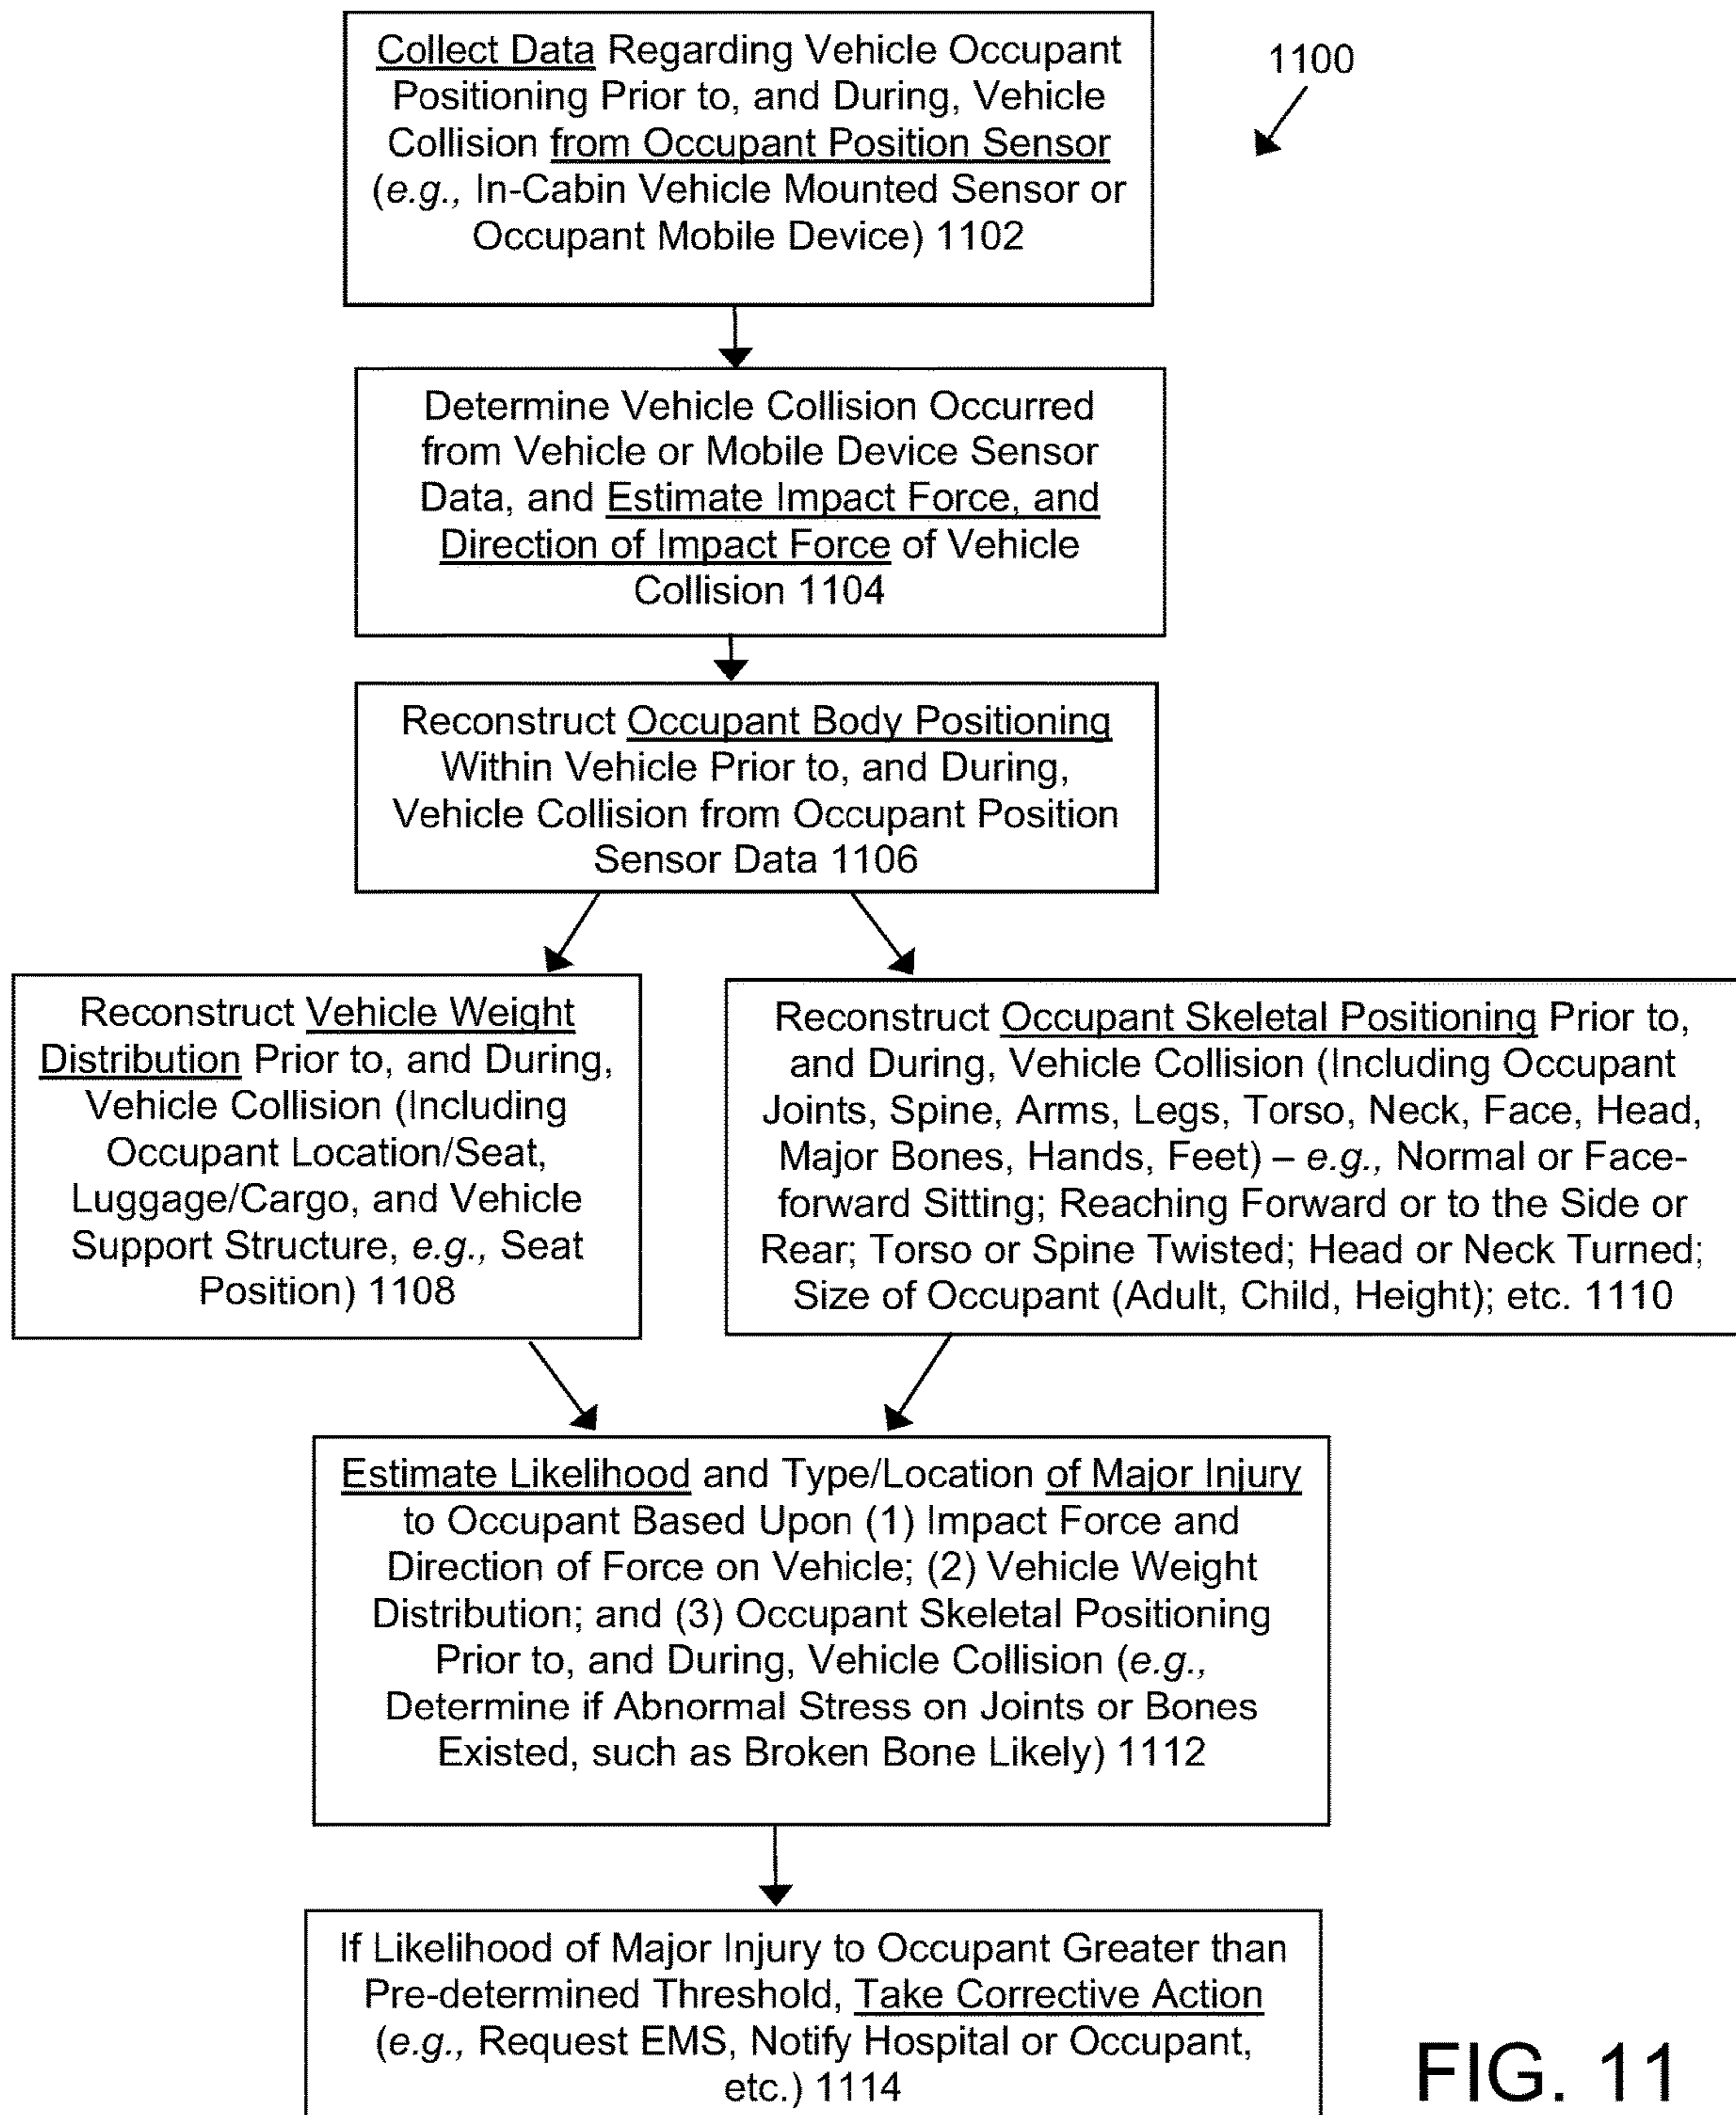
1100

Collect Data Regarding Vehicle Occupant Positioning Prior to, and During, Vehicle Collision from Occupant Position Sensor (e.g., In-Cabin Vehicle Mounted Sensor or Occupant Mobile Device) 1102

Determine Vehicle Collision Occurred from Vehicle or Mobile Device Sensor Data, and Estimate Impact Force, and Direction of Impact Force of Vehicle Collision 1104

Reconstruct Occupant Body Positioning Within Vehicle Prior to, and During, Vehicle Collision from Occupant Position Sensor Data 1106

Reconstruct Vehicle Weight Distribution Prior to, and During, Vehicle Collision (Including Occupant Location/Seat, Luggage/Cargo, and Vehicle Support Structure, e.g., Seat Position) 1108

Reconstruct Occupant Skeletal Positioning Prior to, and During, Vehicle Collision (Including Occupant Joints, Spine, Arms, Legs, Torso, Neck, Face, Head, Major Bones, Hands, Feet) – e.g., Normal or Face-forward Sitting; Reaching Forward or to the Side or Rear; Torso or Spine Twisted; Head or Neck Turned; Size of Occupant (Adult, Child, Height); etc. 1110

Estimate Likelihood and Type/Location of Major Injury to Occupant Based Upon (1) Impact Force and Direction of Force on Vehicle; (2) Vehicle Weight Distribution; and (3) Occupant Skeletal Positioning Prior to, and During, Vehicle Collision (e.g., Determine if Abnormal Stress on Joints or Bones Existed, such as Broken Bone Likely) 1112

If Likelihood of Major Injury to Occupant Greater than Pre-determined Threshold, Take Corrective Action (e.g., Request EMS, Notify Hospital or Occupant, etc.) 1114

FIG. 11